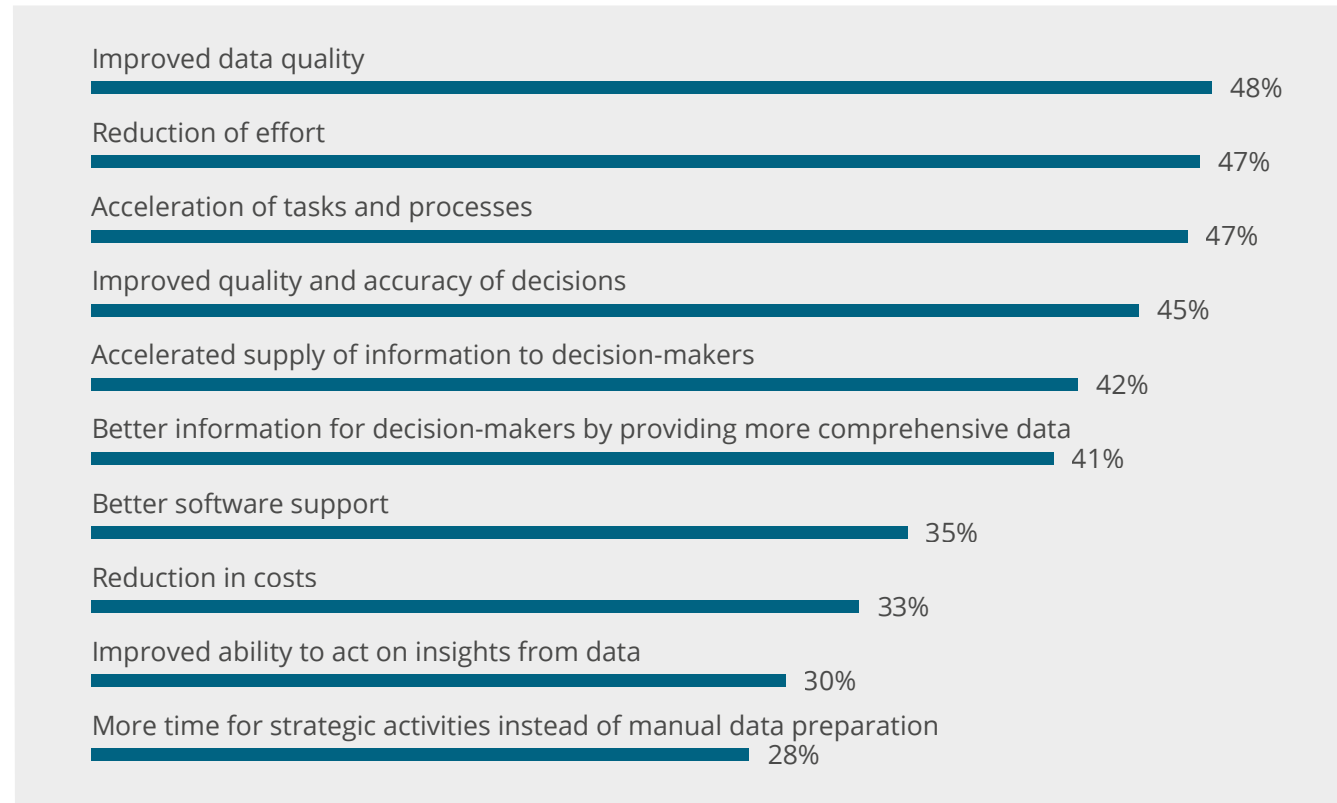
Improved data quality
48%

Reduction of effort
47%

Acceleration of tasks and processes
47%

Improved quality and accuracy of decisions
45%

Accelerated supply of information to decision-makers
42%

Better information for decision-makers by providing more comprehensive data
41%

Better software support
35%

Reduction in costs
33%

Improved ability to act on insights from data
30%

More time for strategic activities instead of manual data preparation
28%